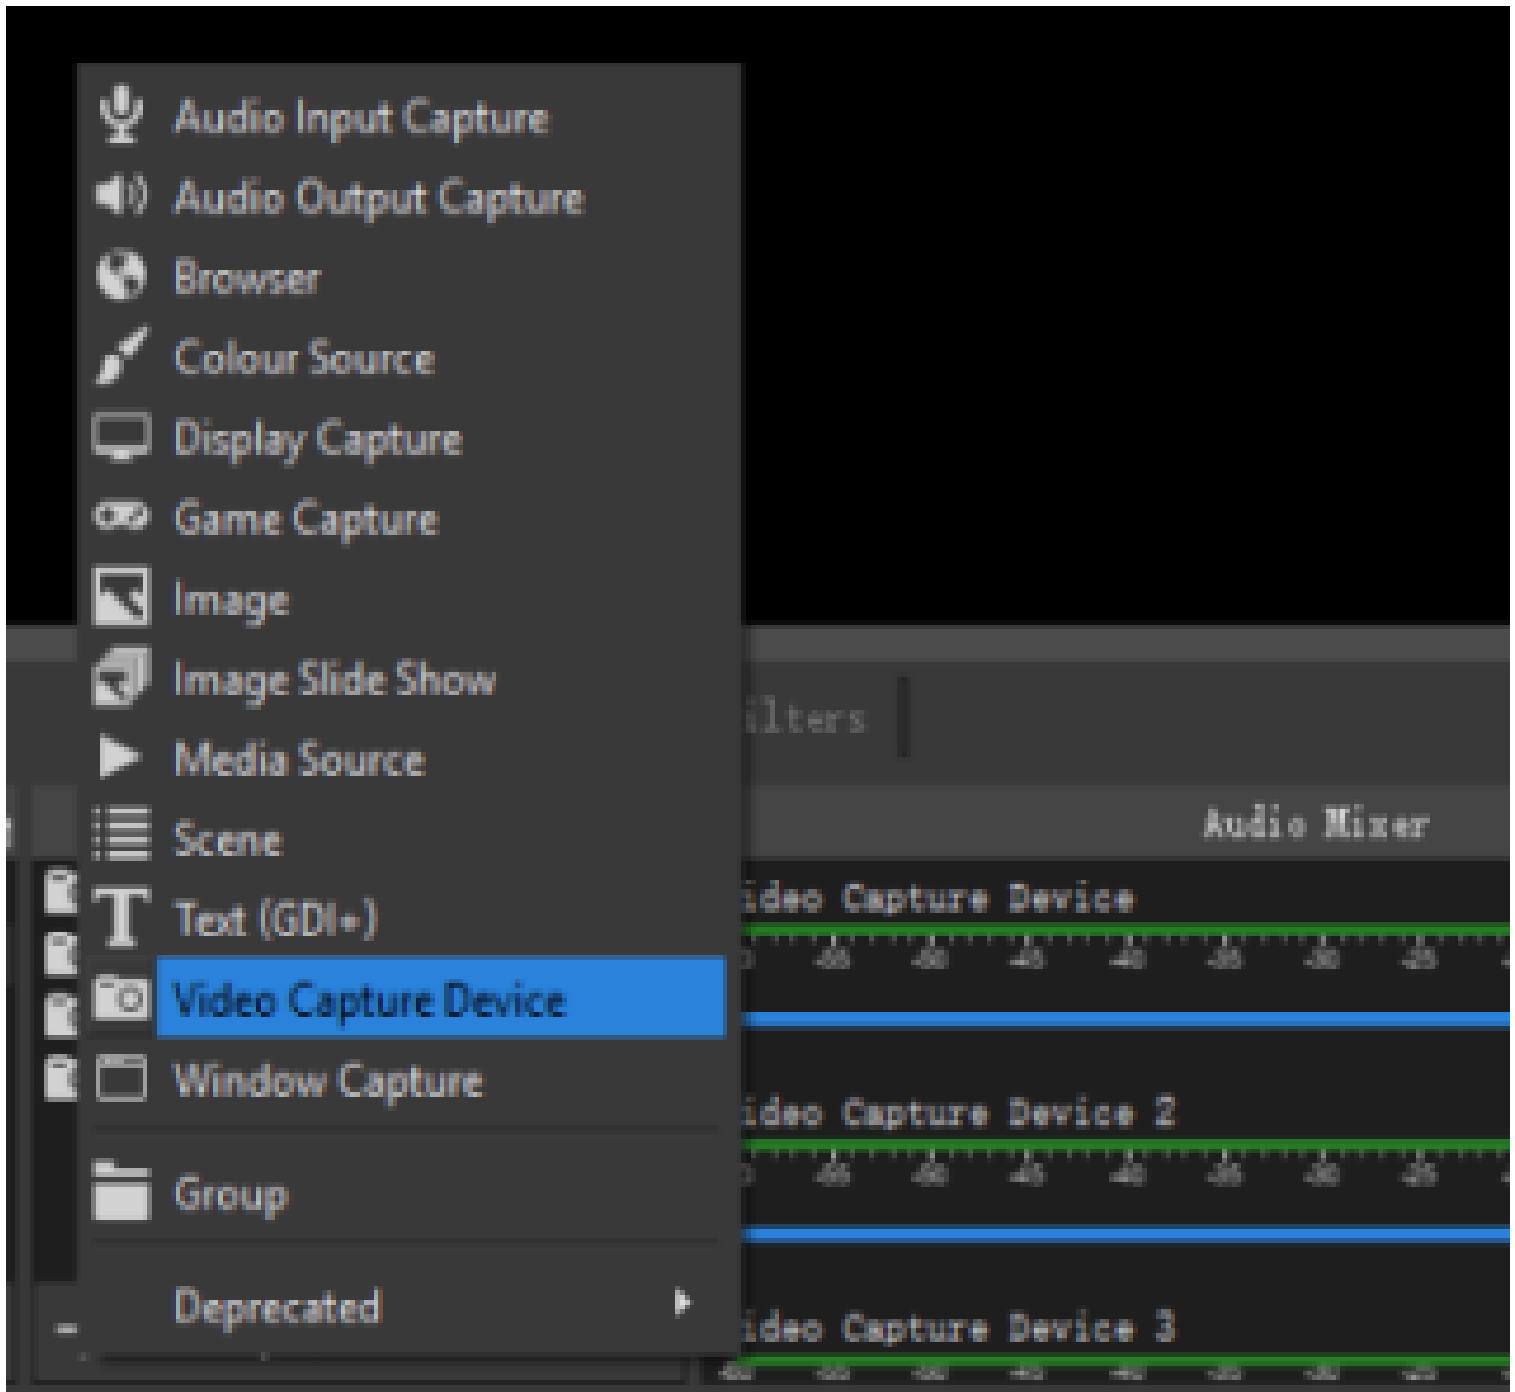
Audio Input Capture
Audio Output Capture
Browser
Colour Source
Display Capture
Game Capture
Image
Image Slide Show
Media Source
Scene
Text (GDI+)
Video Capture Device
Window Capture
Group
Deprecated

ilters

Audio Mixer

ideo Capture Device
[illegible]

ideo Capture Device 2
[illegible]

ideo Capture Device 3
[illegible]